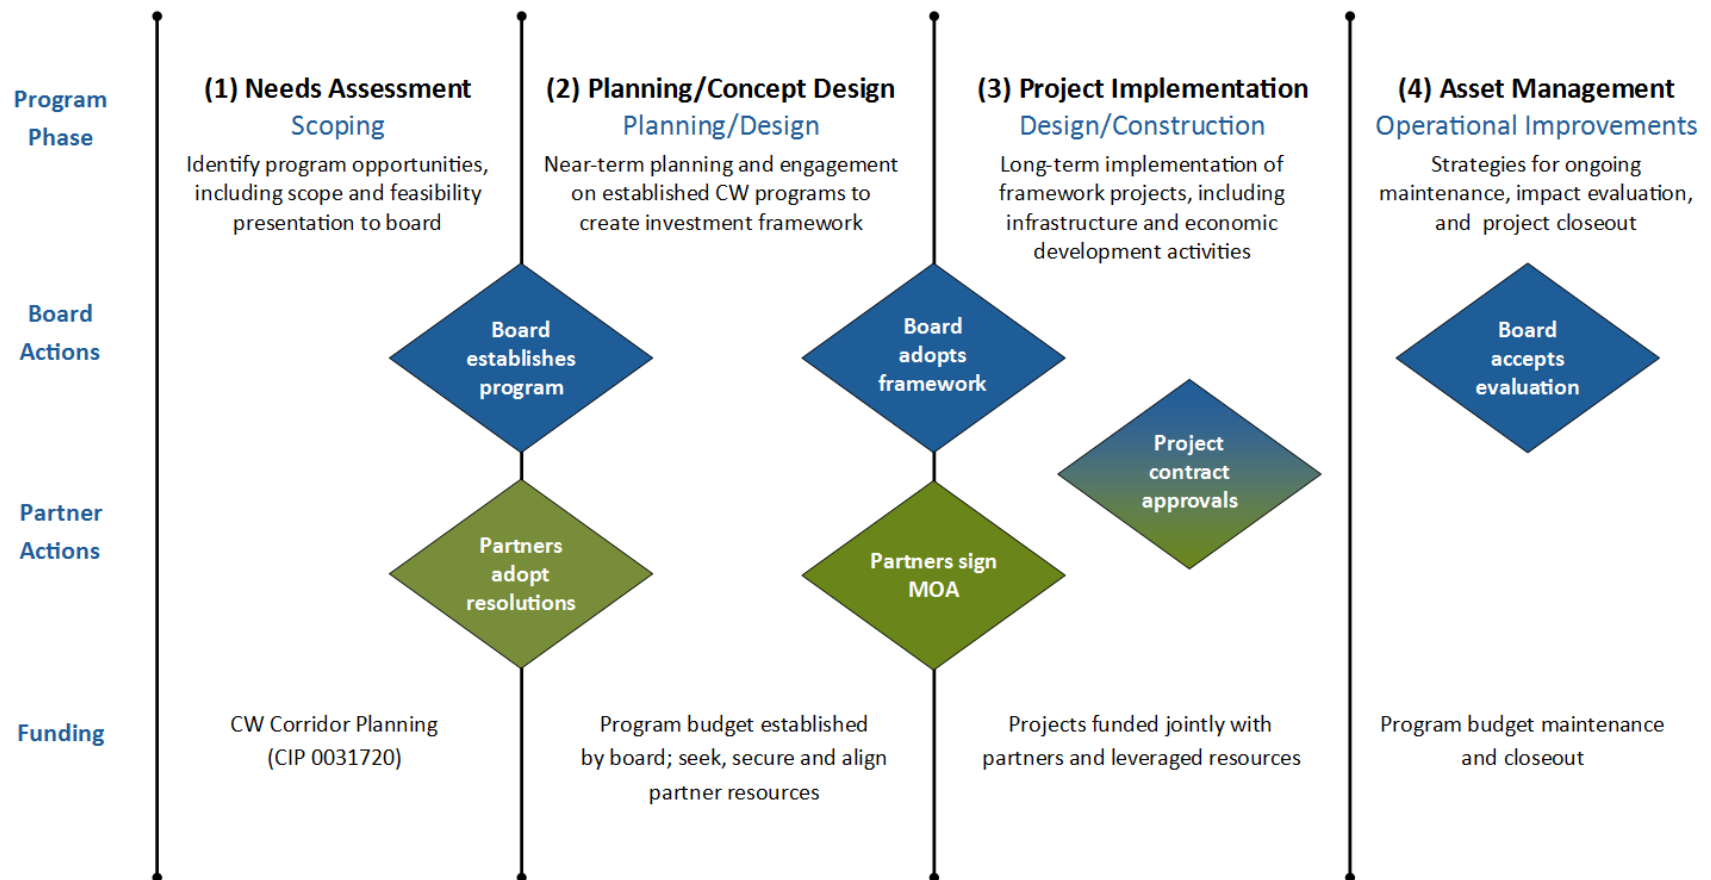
Program Phase

(1) Needs Assessment
Scoping
Identify program opportunities, including scope and feasibility presentation to board

(2) Planning/Concept Design
Planning/Design
Near-term planning and engagement on established CW programs to create investment framework

(3) Project Implementation
Design/Construction
Long-term implementation of framework projects, including infrastructure and economic development activities

(4) Asset Management
Operational Improvements
Strategies for ongoing maintenance, impact evaluation, and project closeout

Board Actions

Board establishes program

Board adopts framework

Board accepts evaluation

Project contract approvals

Partner Actions

Partners adopt resolutions

Partners sign MOA

Funding

CW Corridor Planning (CIP 0031720)

Program budget established by board; seek, secure and align partner resources

Projects funded jointly with partners and leveraged resources

Program budget maintenance and closeout